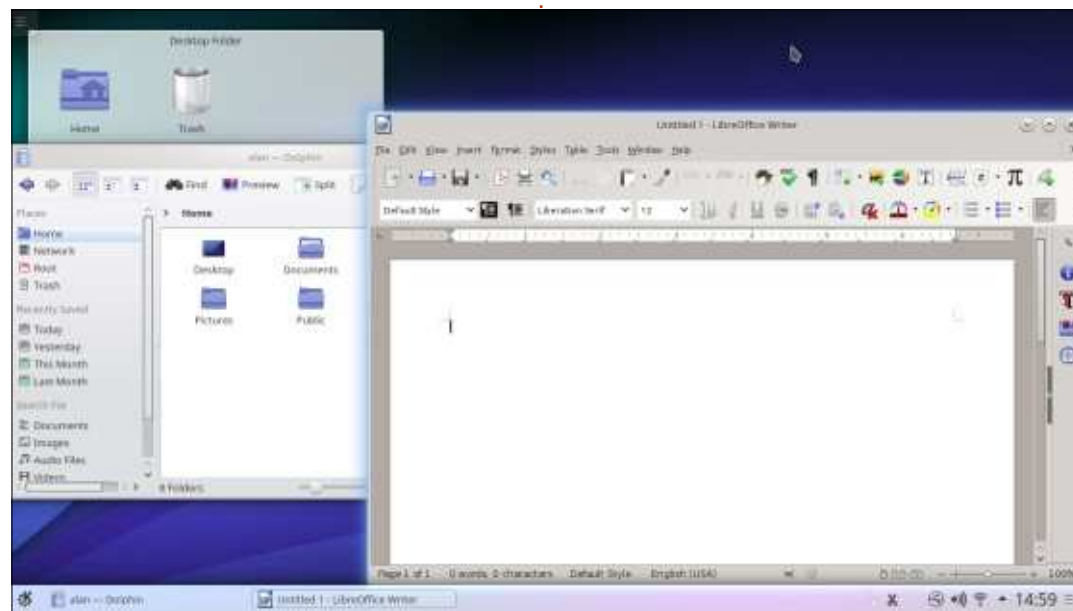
Desktop Folder

Home

Trash

alan — Dolphin

Find Preview Split

Places

Home

Network

Root

Trash

Recently Saved

Today

Yesterday

This Month

Last Month

Search For

Documents

Images

Audio Files

Videos

Home

Desktop

Documents

Pictures

Public

4 Folders

Untitled 1 - LibreOffice Writer

File Edit View Insert Format Styles Table Tools Window Help

Default Style

Liberation Serif

12

Page 1 of 1   0 words, 0 characters   Default Style   English (USA)

100%

alan — Dolphin

Untitled 1 - LibreOffice Writer

14:59